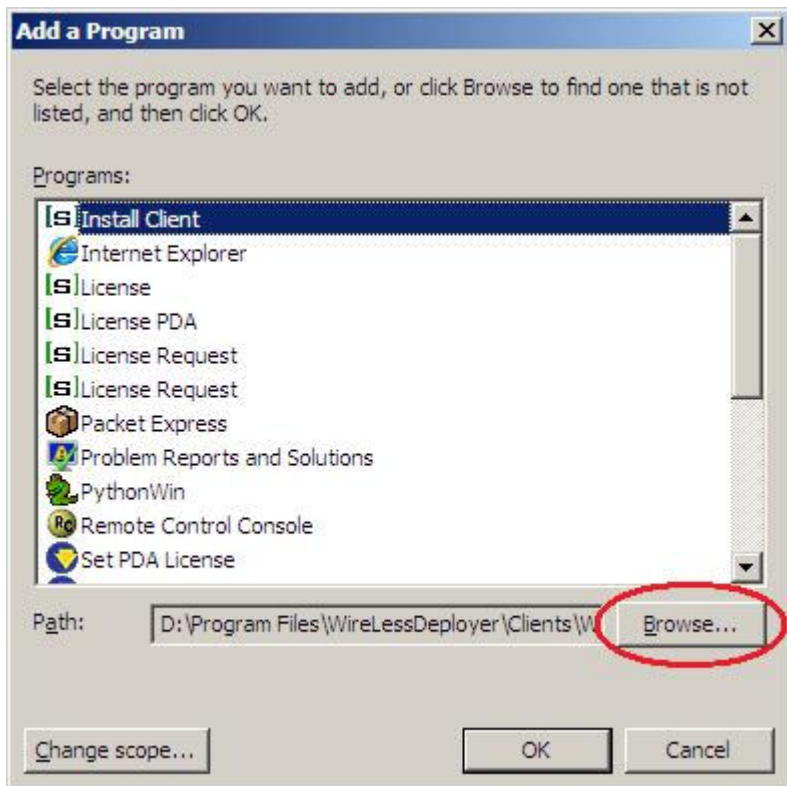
Add a Program

Select the program you want to add, or click Browse to find one that is not listed, and then click OK.

Programs:

Install Client
Internet Explorer
License
License PDA
License Request
License Request
Packet Express
Problem Reports and Solutions
PythonWin
Remote Control Console
Set PDA License

Path: D:\Program Files\WireLessDeployer\Clients\W

Browse...

Change scope...

OK

Cancel